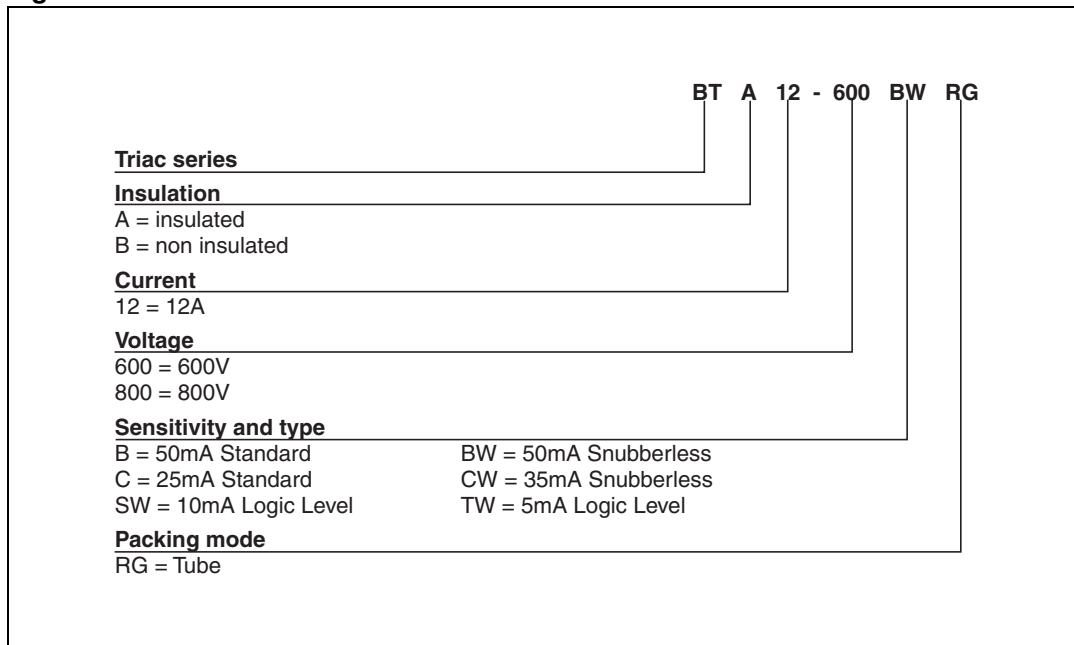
BT A 12 - 600 BW RG

**Triac series**

**Insulation**
A = insulated
B = non insulated

**Current**
12 = 12A

**Voltage**
600 = 600V
800 = 800V

**Sensitivity and type**
B = 50mA Standard
C = 25mA Standard
SW = 10mA Logic Level
BW = 50mA Snubberless
CW = 35mA Snubberless
TW = 5mA Logic Level

**Packing mode**
RG = Tube